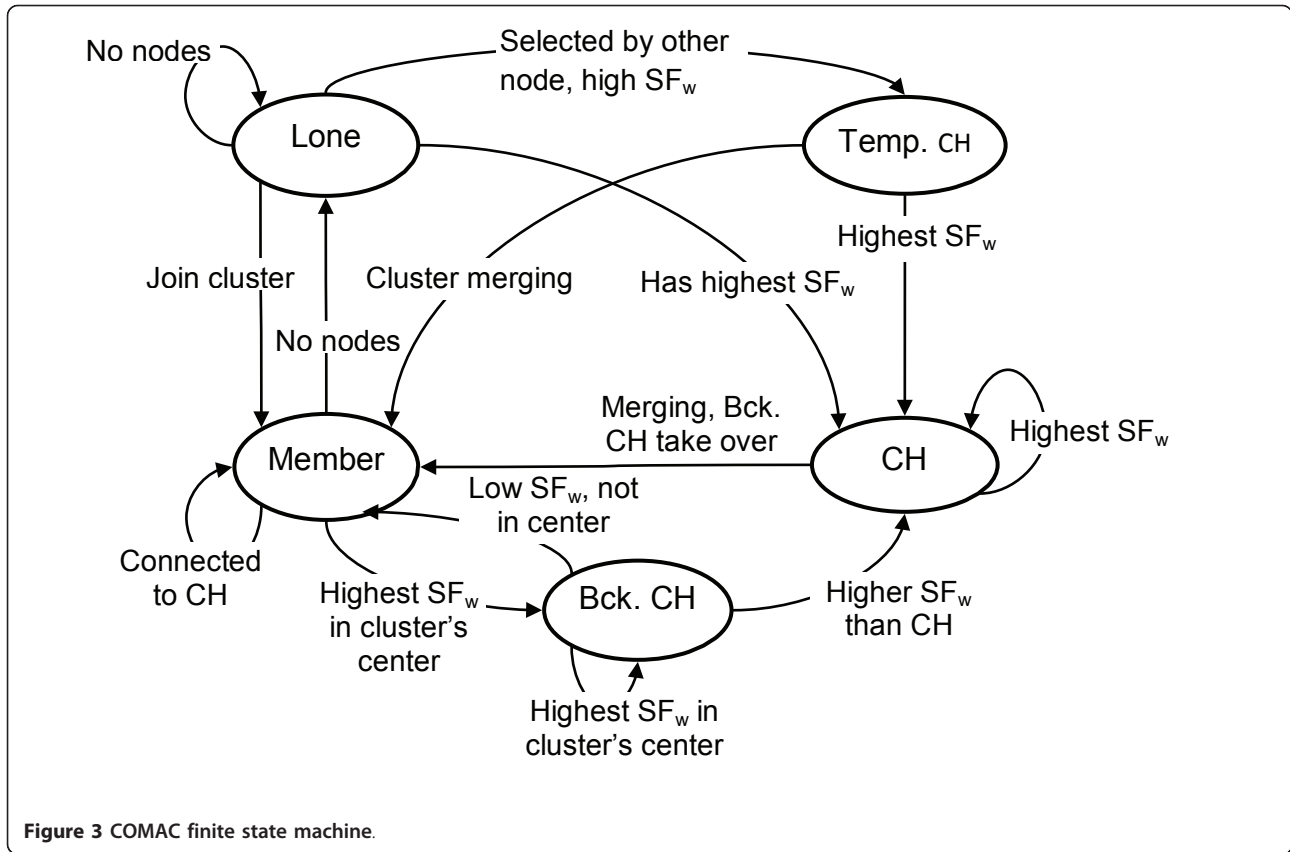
No nodes

Selected by other node, high $SF_w$

Lone

Temp. CH

Highest $SF_w$

Join cluster

Cluster merging

Has highest $SF_w$

No nodes

Merging, Bck. CH take over

Member

CH

Highest $SF_w$

Low $SF_w$, not in center

Connected to CH

Highest $SF_w$ in cluster's center

Bck. CH

Higher $SF_w$ than CH

Highest $SF_w$ in cluster's center

**Figure 3** COMAC finite state machine.